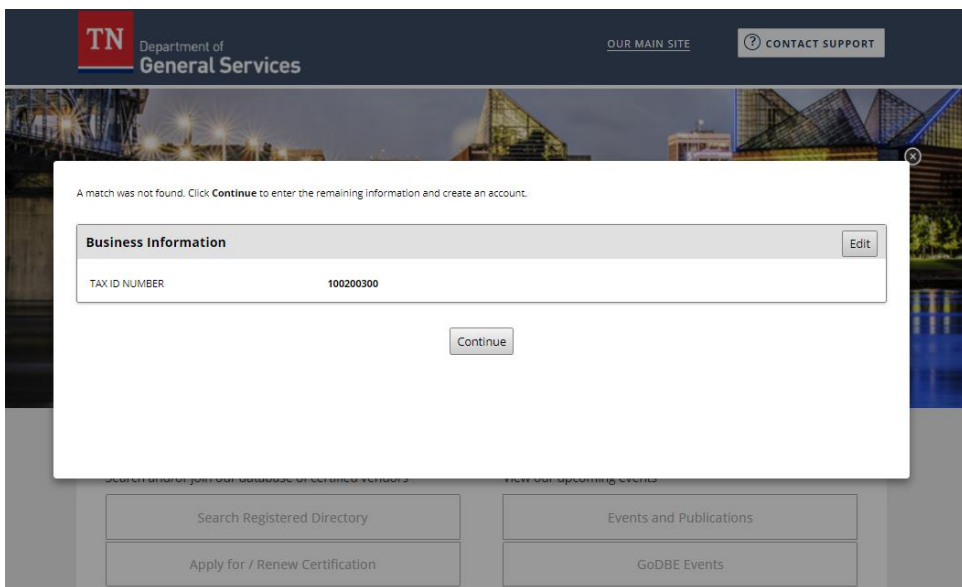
TN Department of General Services

OUR MAIN SITE

CONTACT SUPPORT

A match was not found. Click **Continue** to enter the remaining information and create an account.

Business Information

Edit

TAX ID NUMBER 100200300

Continue

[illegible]

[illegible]

Search Registered Directory

Events and Publications

Apply for / Renew Certification

GoDBE Events